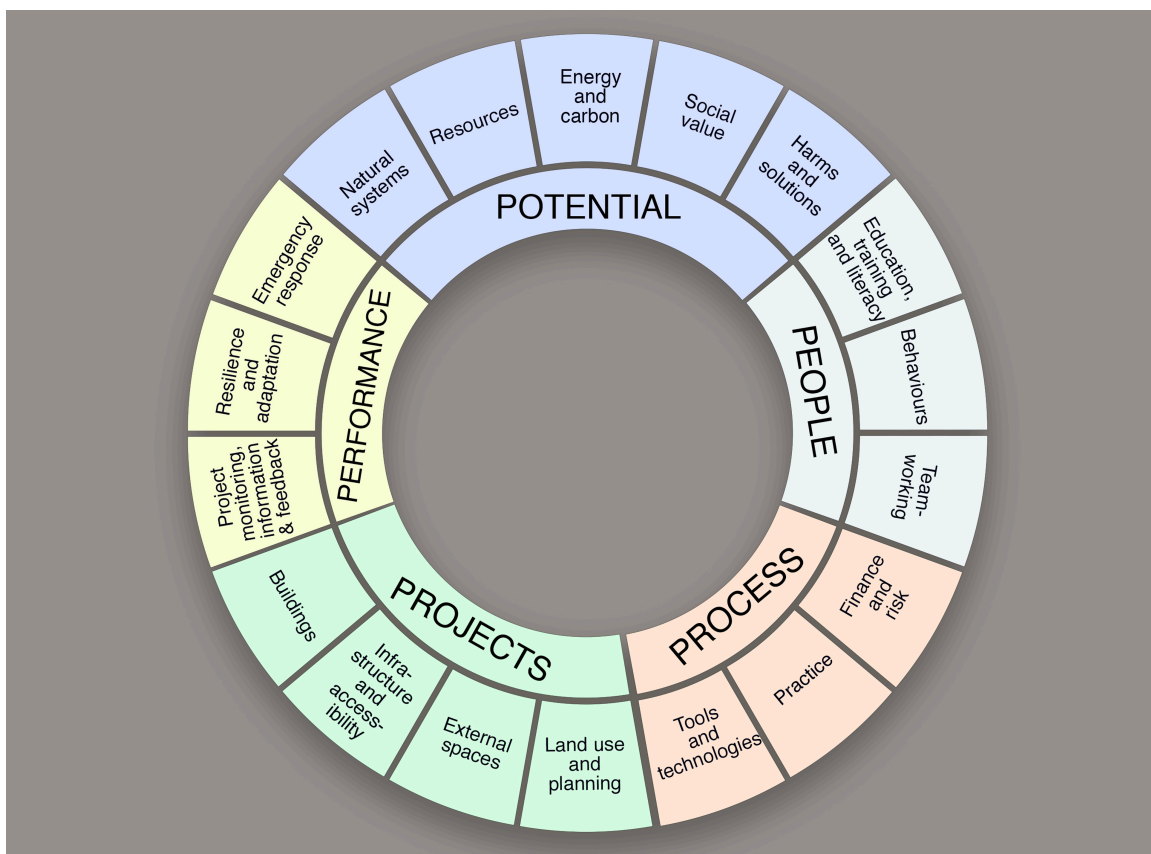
POTENTIAL

Natural systems

Resources

Energy and carbon

Social value

Harms and solutions

PEOPLE

Education, training and literacy

Behaviours

Team-working

PROCESS

Finance and risk

Practice

Tools and technologies

PROJECTS

Land use and planning

External spaces

Infra-structure and access-ibility

Buildings

PERFORMANCE

Project monitoring, information & feedback

Resilience and adaptation

Emergency response